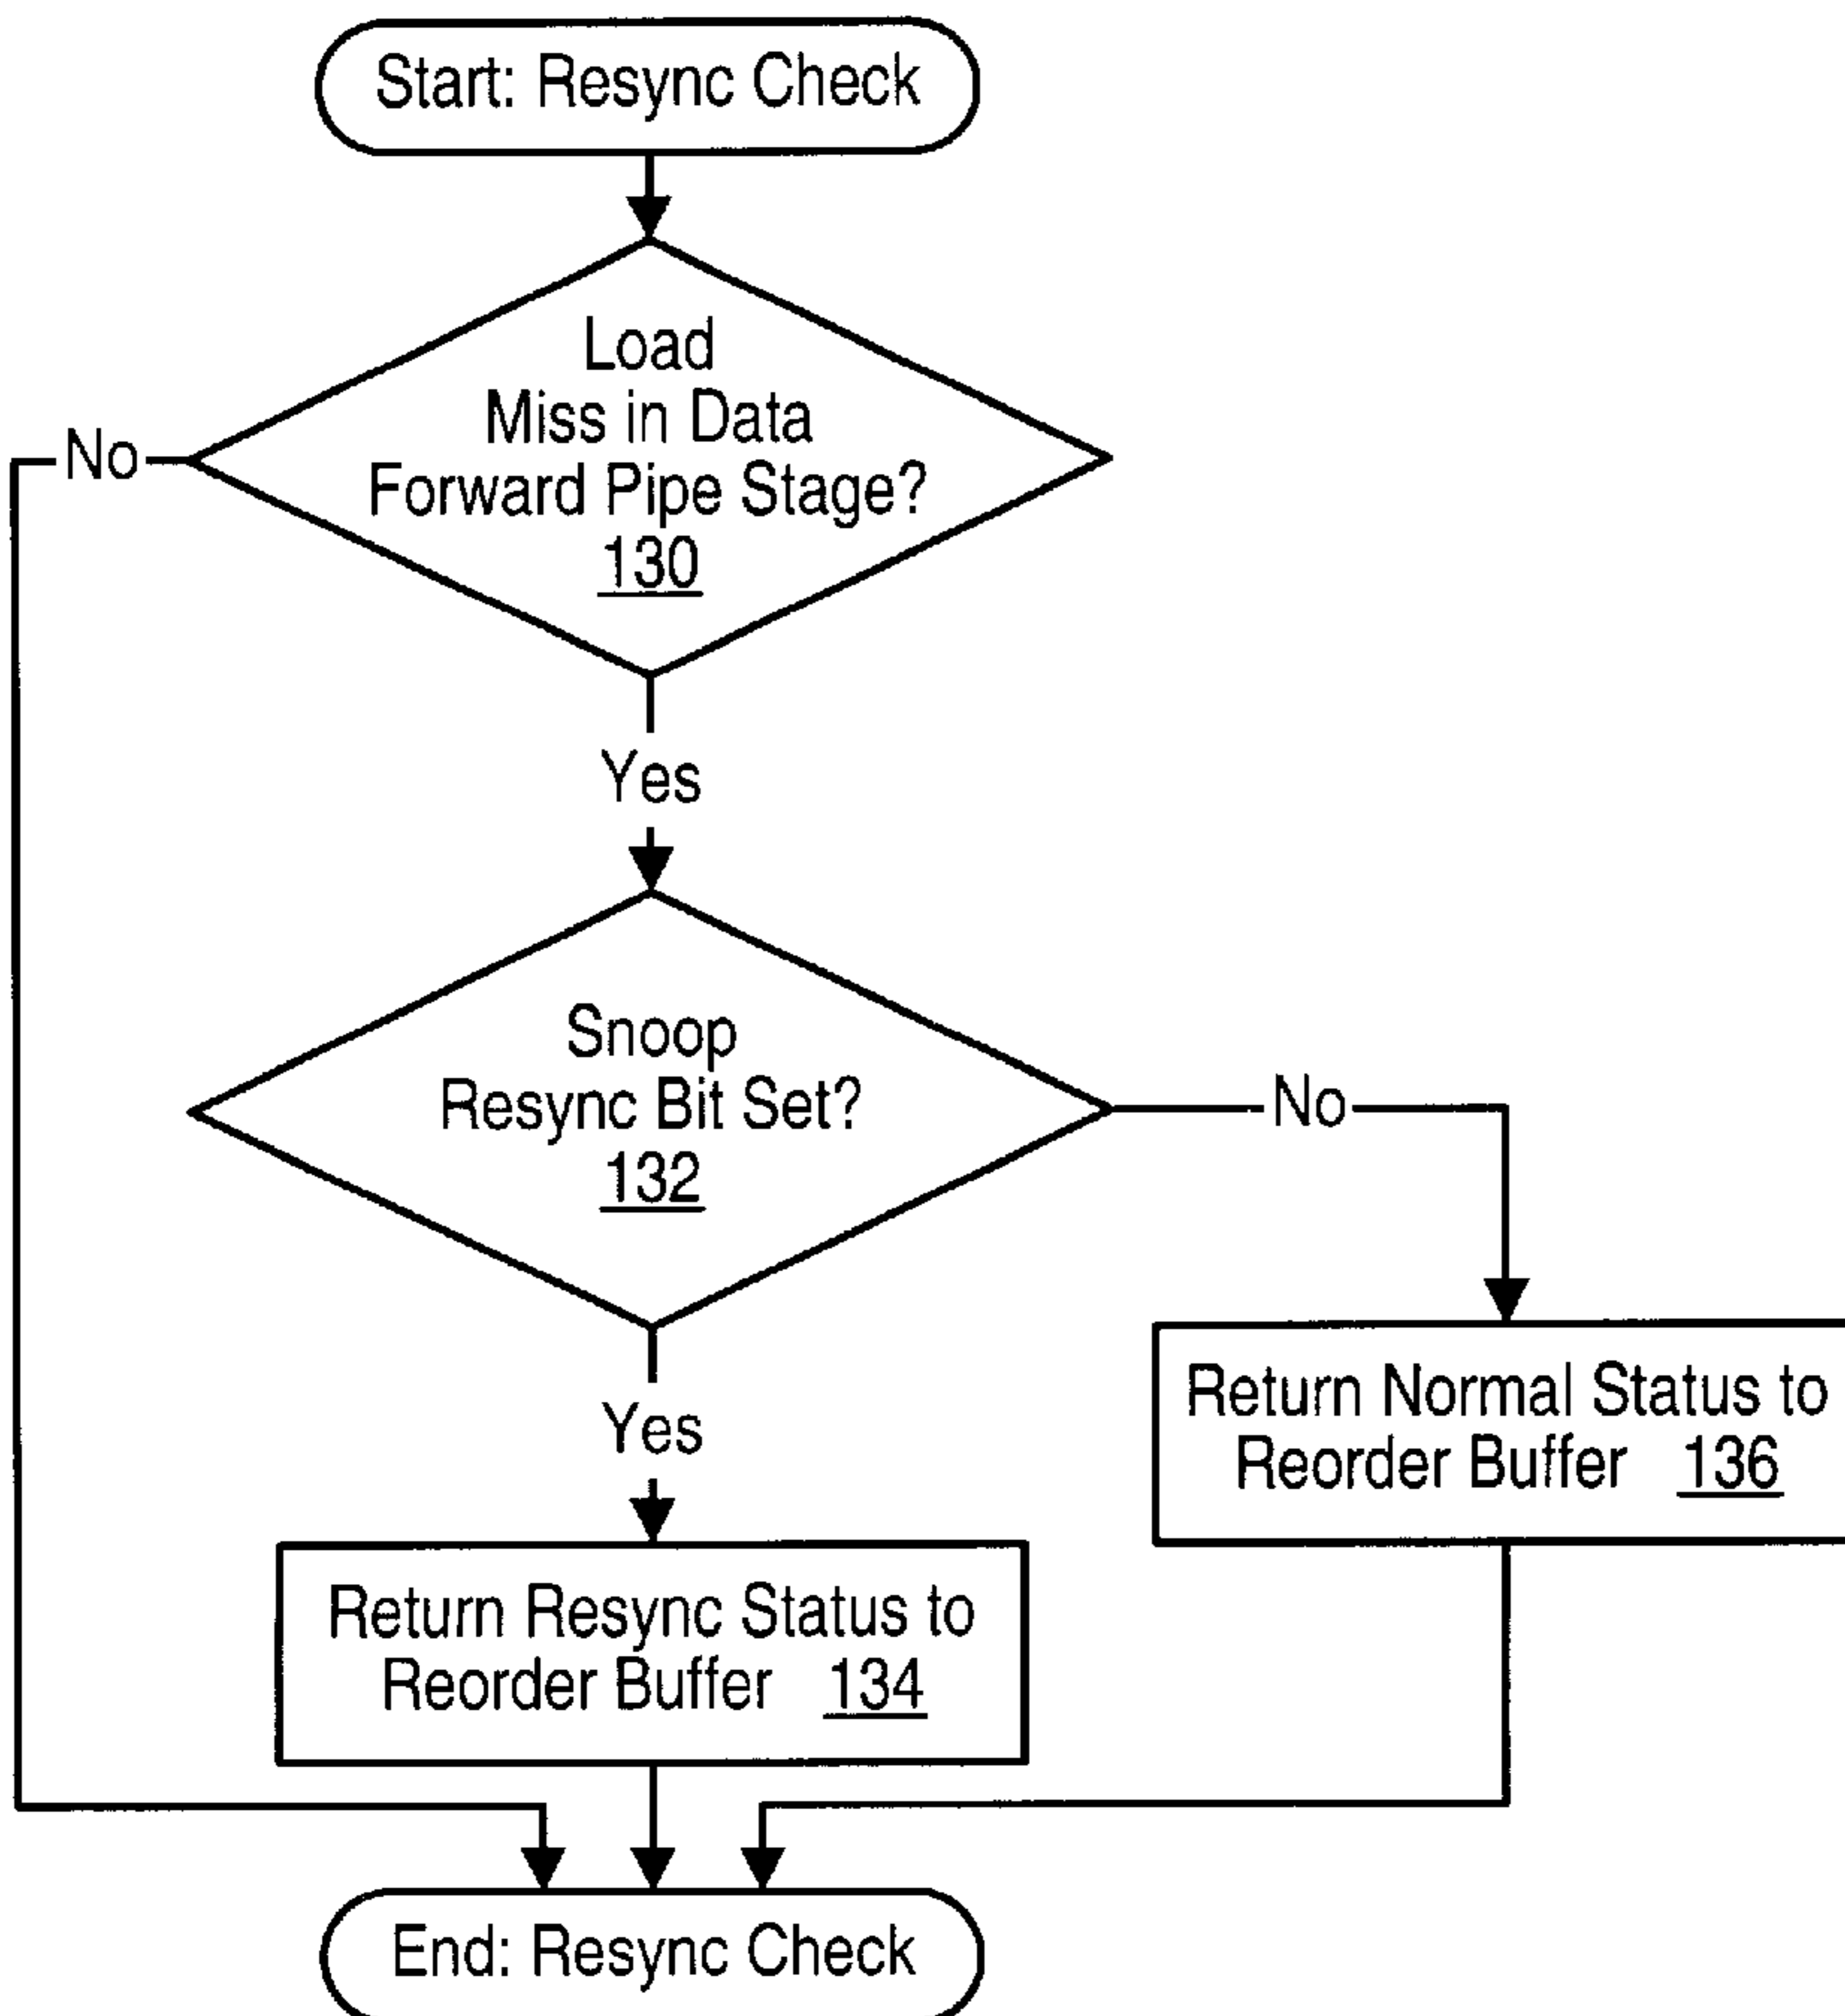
Start: Resync Check

Load Miss in Data Forward Pipe Stage? 130

No

Yes

Snoop Resync Bit Set? 132

No

Yes

Return Normal Status to Reorder Buffer 136

Return Resync Status to Reorder Buffer 134

End: Resync Check